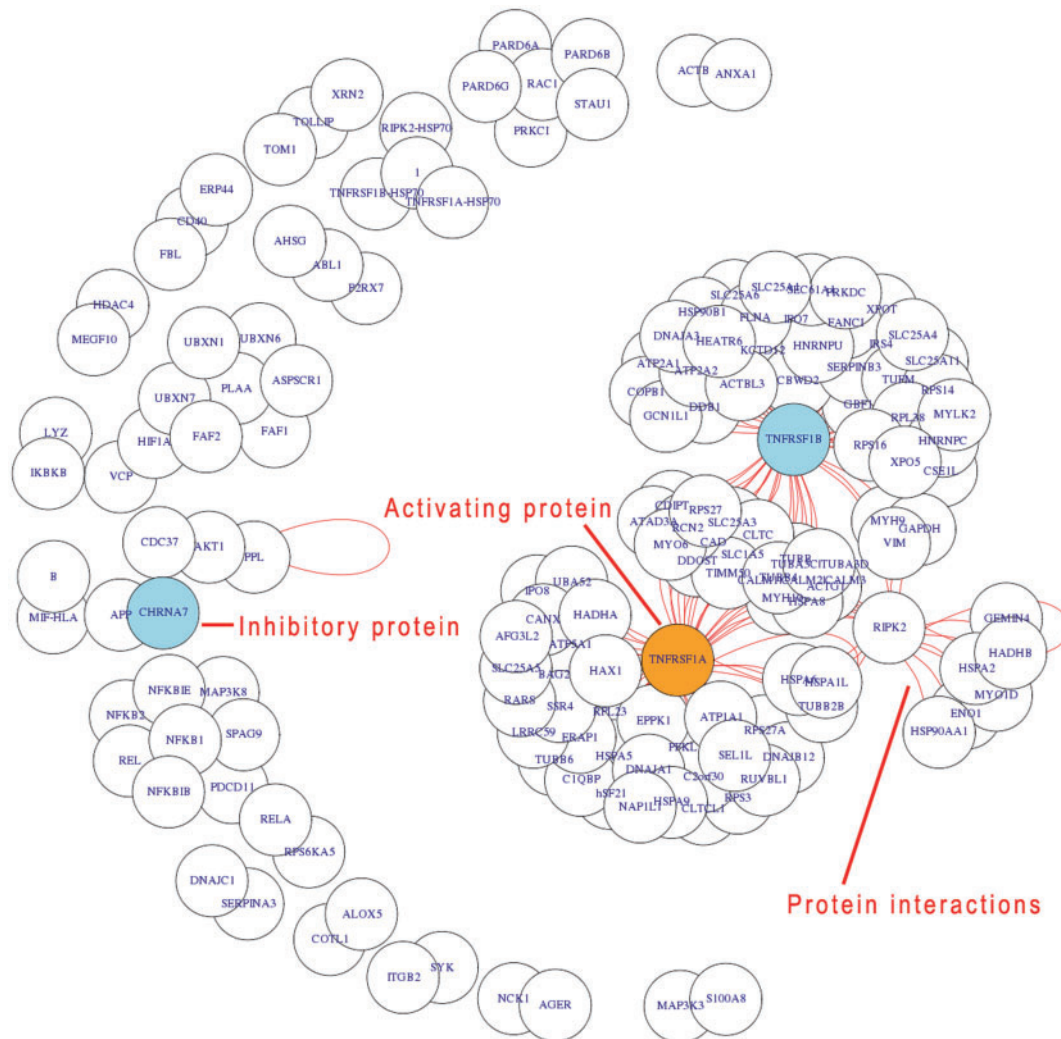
PARD6A
PARD6B
PARD6G
RAC1
STAU1
PRKCI
ACTB
ANXA1
XRN2
TOLLIP
TOM1
RIPK2-HSP70
1
TNFRSF1B-HSP70
TNFRSF1A-HSP70
ERP44
CD40
FBL
AHSG
ABL1
P2RX7
HDAC4
MEGF10
UBXN1
UBXN6
UBXN7
PLAA
ASPSCR1
HIF1A
FAF2
FAF1
LYZ
IKBKB
VCP
SLC25A6
SLC25A1
SEC61A1
PRKDC
HSP90B1
FLNA
IPO7
FANCI
XPO1
DNAJA2
HEATR6
KCTD12
HNRNPU
IRS4
SLC25A4
ATP2A1
ATP2A2
SERPINB3
SLC25A11
COPB1
ACTBL3
CBWD2
TUFM
RPS14
GCN1L1
DDB1
GBF1
RPL38
MYLK2
TNFRSF1B
RPS16
HNRNPC
XPO5
CSE1L
Activating protein
CDIPT
RPS27
ATAD3A
RCN2
SLC25A3
MYH9
GAPDH
VIM
MYO6
CAD
CLTC
DDOST
SLC1A5
TUBB
TUBA3C
TUBA3D
TIMM50
CALM1
CALM2
CALM3
ACTG1
MYH10
HSPA8
CDC37
AKT1
PPL
B
MIF-HLA
APP
CHRNA7
Inhibitory protein
UBA52
IPO8
CANX
HADHA
AFG3L2
ATP5A1
SLC25A5
BAG2
HAX1
TNFRSF1A
RIPK2
GEMIN4
HADHB
HSPA2
MYO1D
ENO1
HSP90AA1
RARS
SSR4
RPL23
LRRC59
ERAP1
EPPK1
ATP1A1
HSPA6
HSPA1L
TUBB2B
RPS27A
SEL1L
DNAJB12
TUBB6
HSPA5
PFKL
C1QBP
DNAJA1
C2orf30
RUVBL1
hSF21
HSPA9
NAP1L1
CLTCL1
RPS3
NFKBIE
MAP3K8
NFKB2
SPAG9
NFKB1
REL
NFKBIB
PDCD11
RELA
RPS6KA5
DNAJC1
SERPINA3
ALOX5
COTL1
ITGB2
SYK
NCK1
AGER
MAP3K3
S100A8
Protein interactions